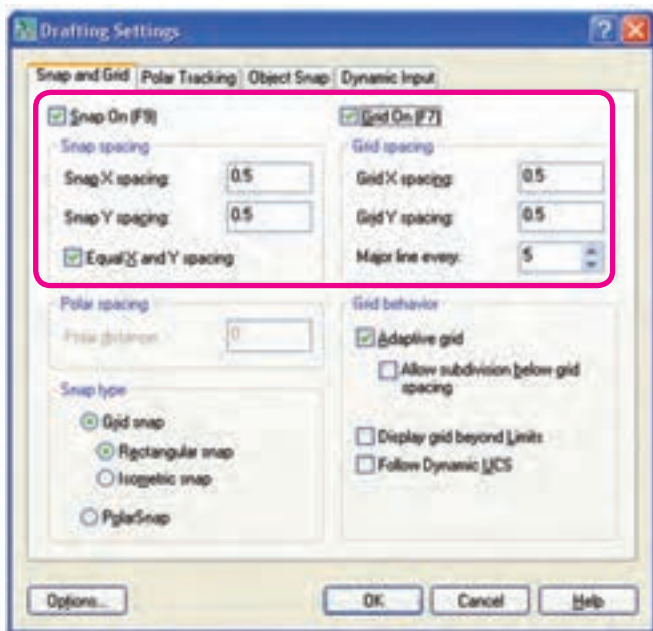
Drafting Settings

Snap and Grid | Polar Tracking | Object Snap | Dynamic Input

Snap On (F9)

Snap spacing

Snap X spacing: 0.5

Snap Y spacing: 0.5

Equal X and Y spacing

Grid On (F7)

Grid spacing

Grid X spacing: 0.5

Grid Y spacing: 0.5

Major line every: 5

Polar spacing

Polar distance: 0

Snap type

Grid snap

Rectangular snap

Isometric snap

PolarSnap

Grid behavior

Adaptive grid

Allow subdivision below grid spacing

Display grid beyond Limits

Follow Dynamic UCS

Options...

OK

Cancel

Help